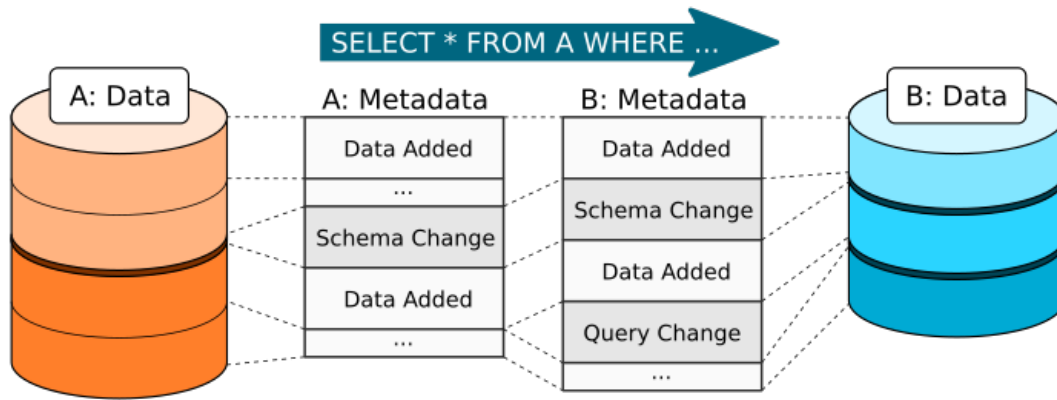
SELECT * FROM A WHERE ...

A: Data

A: Metadata

| Data Added |
|---|
| ... |
| Schema Change |
| Data Added |
| ... |

B: Metadata

| Data Added |
|---|
| Schema Change |
| Data Added |
| Query Change |
| ... |

B: Data